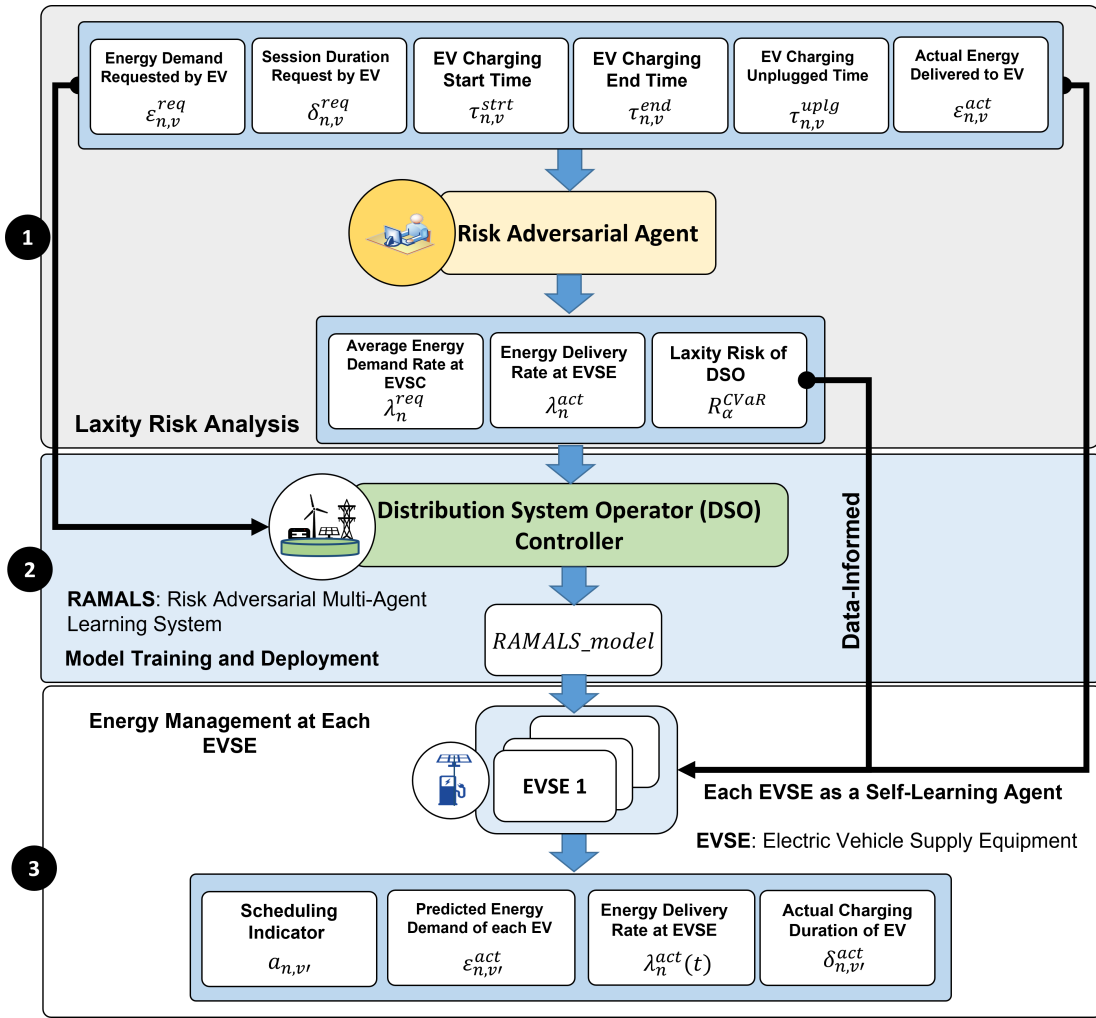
Energy Demand Requested by EV
$\varepsilon_{n,v}^{req}$

Session Duration Request by EV
$\delta_{n,v}^{req}$

EV Charging Start Time
$\tau_{n,v}^{strt}$

EV Charging End Time
$\tau_{n,v}^{end}$

EV Charging Unplugged Time
$\tau_{n,v}^{uplg}$

Actual Energy Delivered to EV
$\varepsilon_{n,v}^{act}$

1

Risk Adversarial Agent

Average Energy Demand Rate at EVSC
$\lambda_{n}^{req}$

Energy Delivery Rate at EVSE
$\lambda_{n}^{act}$

Laxity Risk of DSO
$R_{\alpha}^{CVaR}$

Laxity Risk Analysis

Distribution System Operator (DSO) Controller

Data-Informed

2

RAMALS: Risk Adversarial Multi-Agent Learning System

Model Training and Deployment

$RAMALS\_model$

Energy Management at Each EVSE

EVSE 1

Each EVSE as a Self-Learning Agent

EVSE: Electric Vehicle Supply Equipment

3

Scheduling Indicator
$a_{n,v'}$

Predicted Energy Demand of each EV
$\varepsilon_{n,v'}^{act}$

Energy Delivery Rate at EVSE
$\lambda_{n}^{act}(t)$

Actual Charging Duration of EV
$\delta_{n,v'}^{act}$